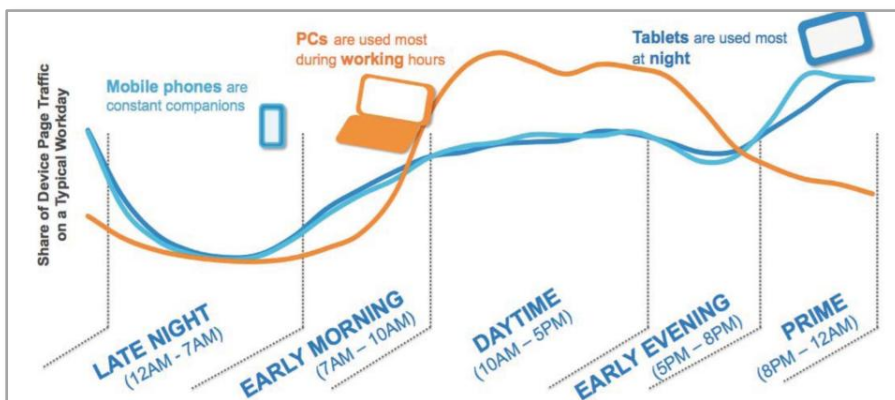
Share of Device Page Traffic on a Typical Workday

Mobile phones are constant companions

PCs are used most during working hours

Tablets are used most at night

LATE NIGHT (12AM - 7AM)

EARLY MORNING (7AM – 10AM)

DAYTIME (10AM – 5PM)

EARLY EVENING (5PM – 8PM)

PRIME (8PM – 12AM)